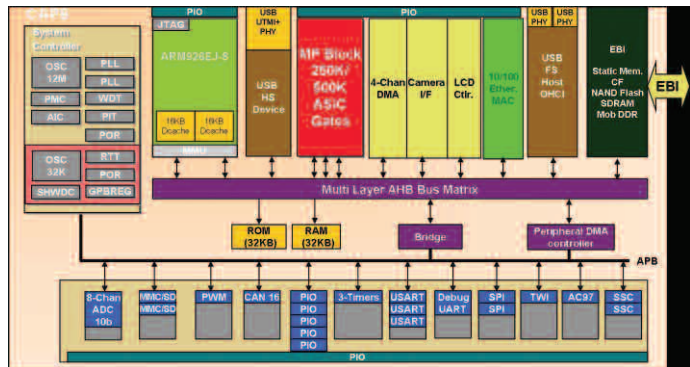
CAP9

PIO

PIO

System Controller

OSC 12M

PLL

PLL

PMC

WDT

AIC

PIT

POR

OSC 32K

RTT

POR

SHWDC

GPBREG

JTAG

ARM926EJ-S

16KB Dcache

16KB Dcache

MMU

USB UTMI+ PHY

USB HS Device

MP Block 250K/500K ASIC Gates

4-Chan DMA

Camera I/F

LCD Ctlr.

10/100 Ether. MAC

USB PHY

USB PHY

USB FS Host OHCI

EBI

Static Mem. CF NAND Flash SDRAM Mob DDR

EBI

Multi Layer AHB Bus Matrix

ROM (32KB)

RAM (32KB)

Bridge

Peripheral DMA controller

APB

8-Chan ADC 10b

MMC/SD

MMC/SD

PWM

CAN 16

PIO

PIO

PIO

PIO

PIO

3-Timers

USART

USART

USART

Debug UART

SPI

SPI

TWI

AC97

SSC

SSC

PIO